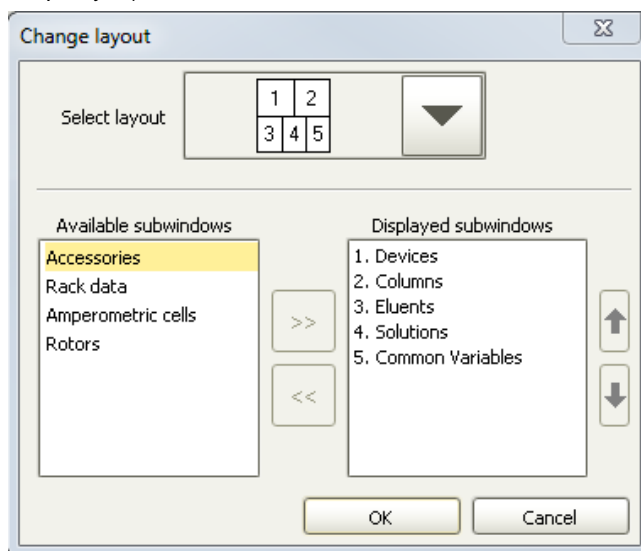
Change layout

Select layout

1 2
3 4 5

Available subwindows
Accessories
Rack data
Amperometric cells
Rotors

>>

<<

Displayed subwindows
1. Devices
2. Columns
3. Eluents
4. Solutions
5. Common Variables

OK

Cancel